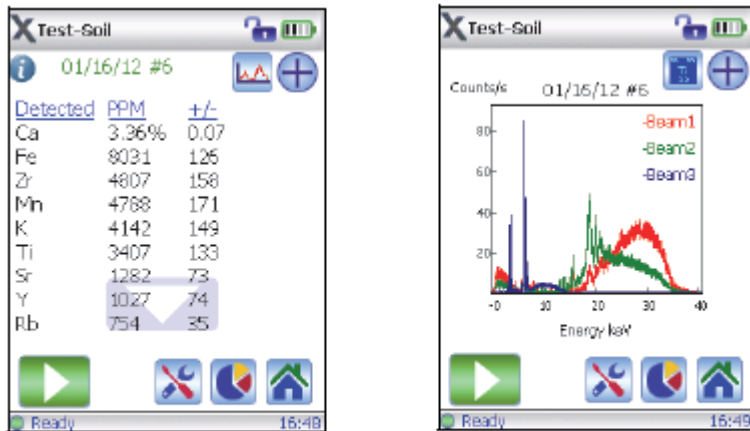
X Test-Soil

01/16/12 #6

| Detected | PPM | +/- |
|---|---|---|
| Ca | 3.36% | 0.07 |
| Fe | 8031 | 126 |
| Zr | 4807 | 158 |
| Mn | 4788 | 171 |
| K | 4142 | 149 |
| Ti | 3407 | 133 |
| Sr | 1282 | 73 |
| Y | 1027 | 74 |
| Rb | 754 | 35 |

Ready 16:48

X Test-Soil

Counts/s 01/16/12 #6

-Beam1
-Beam2
-Beam3

80
60
40
20
0
10
20
30
40

Energy keV

Ready 16:49